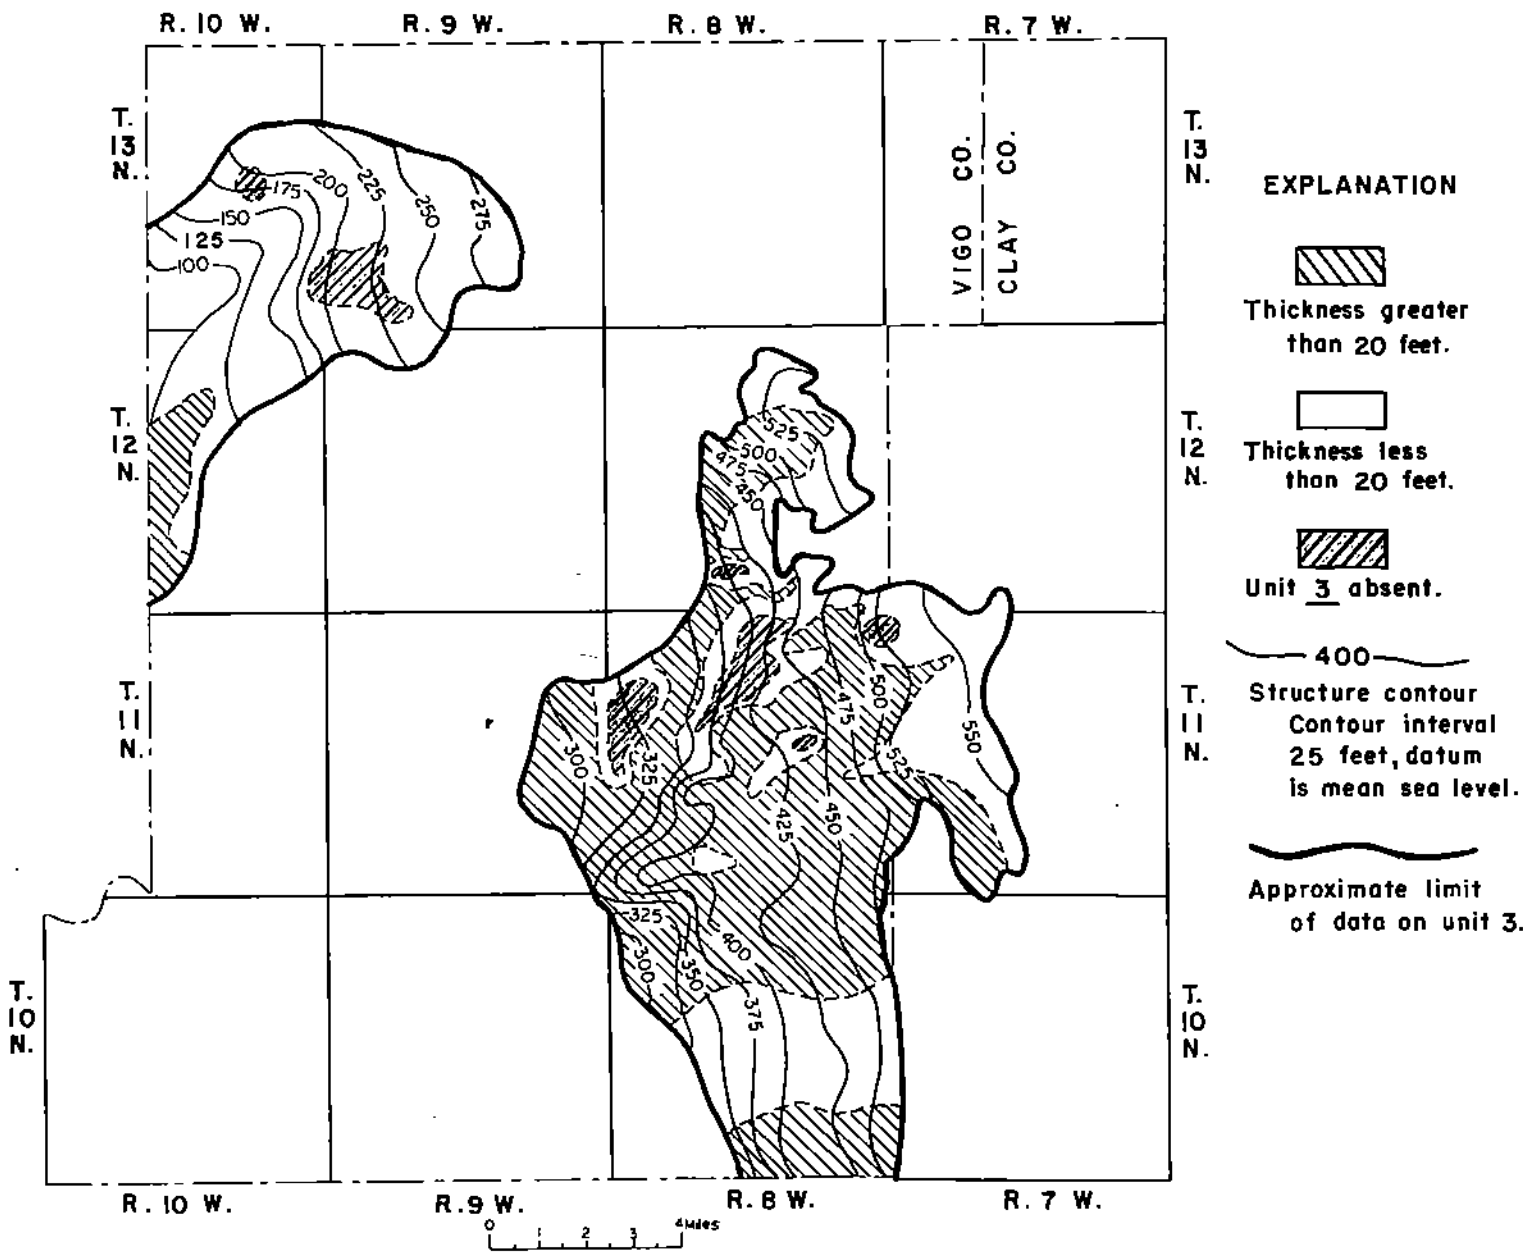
R. 10 W. R. 9 W. R. 8 W. R. 7 W.

T. 13 N.

T. 12 N.

T. 11 N.

T. 10 N.

VIGO CO. CLAY CO.

100 125 150 175 200 225 250 275

525 500 475 450

300 325 425 450 475 500 525 550

325 300 350 400 375

R. 10 W. R. 9 W. R. 8 W. R. 7 W.

0 1 2 3 4 Miles

T. 13 N.

T. 12 N.

T. 11 N.

T. 10 N.

EXPLANATION

Thickness greater than 20 feet.

Thickness less than 20 feet.

Unit 3 absent.

400

Structure contour Contour interval 25 feet, datum is mean sea level.

Approximate limit of data on unit 3.